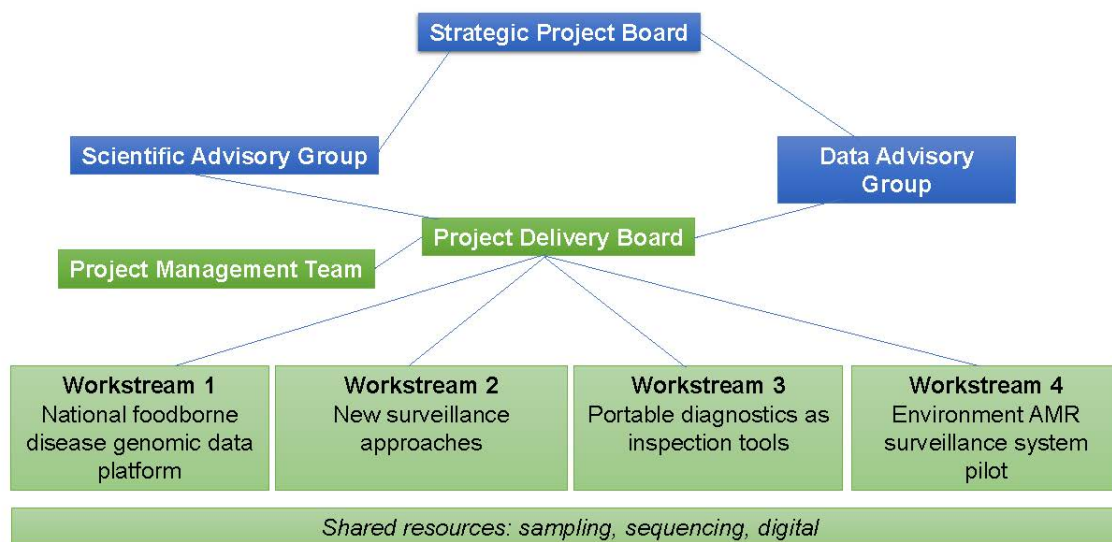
Strategic Project Board

Scientific Advisory Group

Data Advisory Group

Project Delivery Board

Project Management Team

**Workstream 1**
National foodborne disease genomic data platform

**Workstream 2**
New surveillance approaches

**Workstream 3**
Portable diagnostics as inspection tools

**Workstream 4**
Environment AMR surveillance system pilot

*Shared resources: sampling, sequencing, digital*